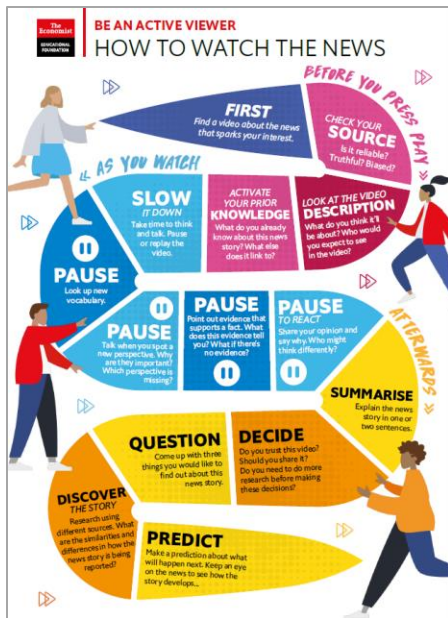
The Economist EDUCATIONAL FOUNDATION

BE AN ACTIVE VIEWER
HOW TO WATCH THE NEWS

BEFORE YOU PRESS PLAY

FIRST
Find a video about the news that sparks your interest.

CHECK YOUR SOURCE
Is it reliable? Truthful? Biased?

AS YOU WATCH

SLOW IT DOWN
Take time to think and talk. Pause or replay the video.

ACTIVATE YOUR PRIOR KNOWLEDGE
What do you already know about this news story? What else does it link to?

LOOK AT THE VIDEO DESCRIPTION
What do you think it'll be about? Who would you expect to see in the video?

PAUSE
Look up new vocabulary.

PAUSE
Talk when you spot a new perspective. Why are they important? Which perspective is missing?

PAUSE
Point out evidence that supports a fact. What does this evidence tell you? What if there's no evidence?

PAUSE TO REACT
Share your opinion and say why. Who might think differently?

AFTERWARDS

SUMMARISE
Explain the news story in one or two sentences.

QUESTION
Come up with three things you would like to find out about this news story.

DECIDE
Do you trust this video? Should you share it? Do you need to do more research before making these decisions?

DISCOVER THE STORY
Research using different sources. What are the similarities and differences in how the news story is being reported?

PREDICT
Make a prediction about what will happen next. Keep an eye on the news to see how the story develops...